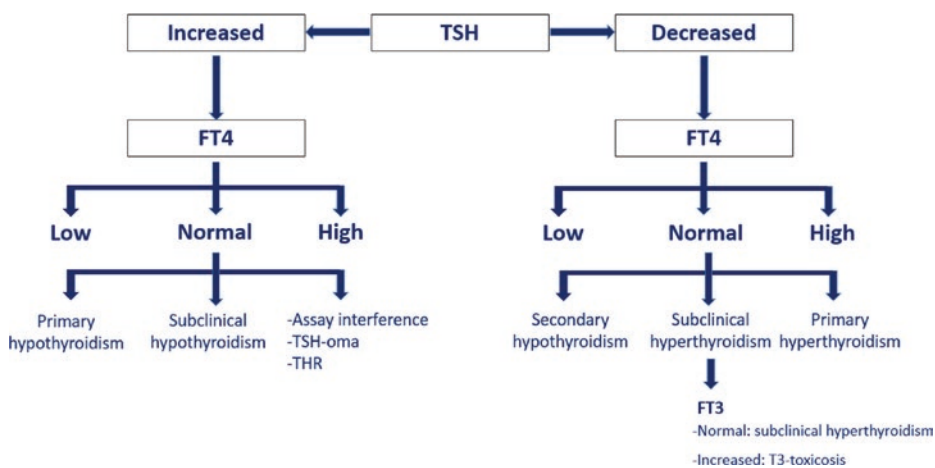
Increased

TSH

Decreased

FT4

FT4

Low

Normal

High

Low

Normal

High

Primary hypothyroidism

Subclinical hypothyroidism

-Assay interference
-TSH-oma
-THR

Secondary hypothyroidism

Subclinical hyperthyroidism

Primary hyperthyroidism

FT3
-Normal: subclinical hyperthyroidism
-Increased: T3-toxicosis